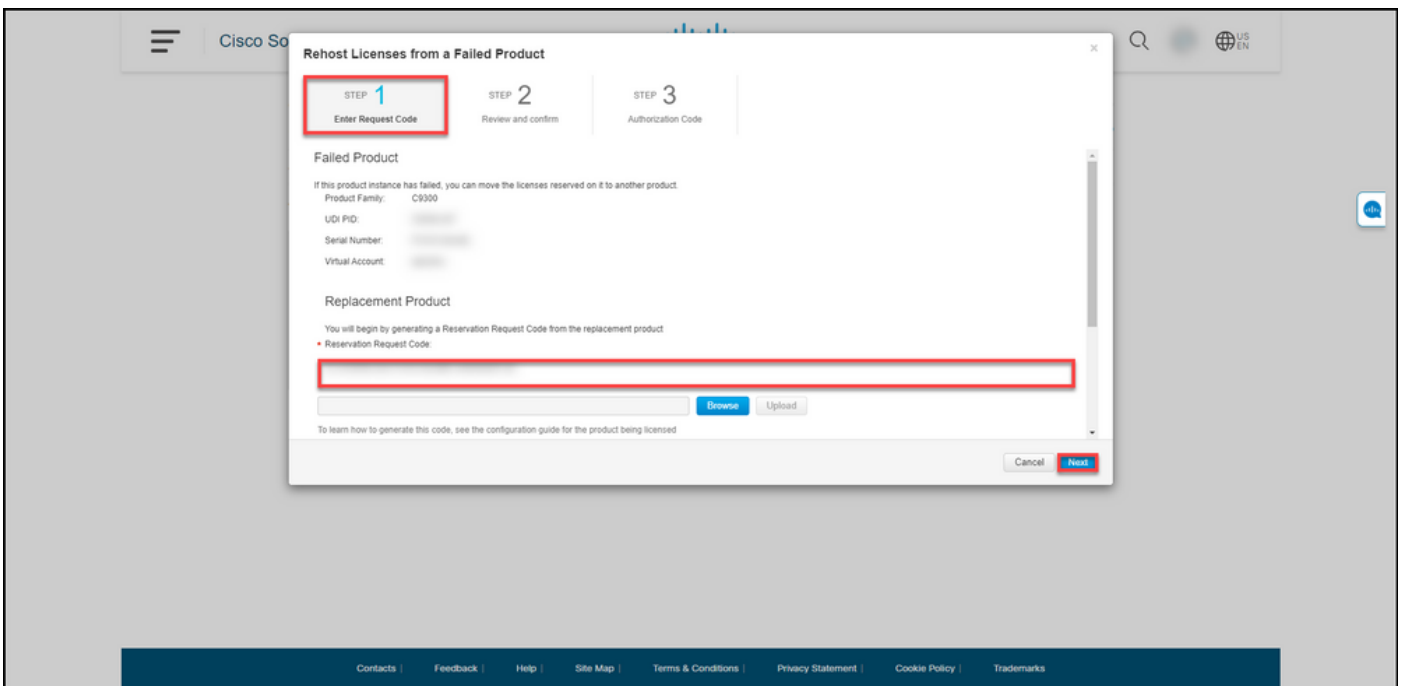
Cisco So

US EN

Rehost Licenses from a Failed Product

×

STEP 1
Enter Request Code

STEP 2
Review and confirm

STEP 3
Authorization Code

Failed Product

If this product instance has failed, you can move the licenses reserved on it to another product.

Product Family: C9300

UDI PID: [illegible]

Serial Number: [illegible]

Virtual Account: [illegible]

Replacement Product

You will begin by generating a Reservation Request Code from the replacement product

* Reservation Request Code:

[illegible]

Browse Upload

To learn how to generate this code, see the configuration guide for the product being licensed

Cancel Next

Contacts | Feedback | Help | Site Map | Terms & Conditions | Privacy Statement | Cookie Policy | Trademarks